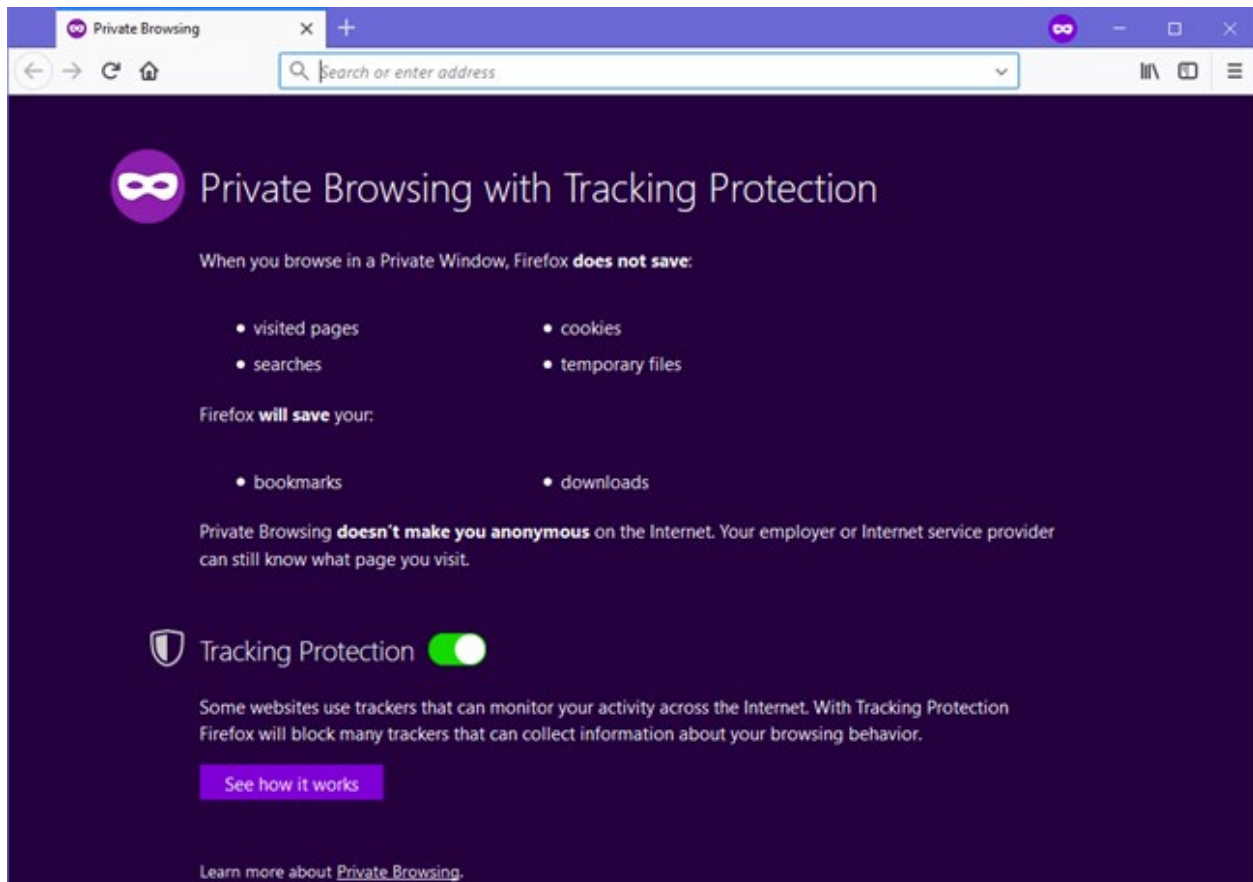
Private Browsing

Search or enter address

Private Browsing with Tracking Protection

When you browse in a Private Window, Firefox **does not save**:

- visited pages
- searches
- cookies
- temporary files

Firefox **will save** your:

- bookmarks
- downloads

Private Browsing **doesn't make you anonymous** on the Internet. Your employer or Internet service provider can still know what page you visit.

Tracking Protection

Some websites use trackers that can monitor your activity across the Internet. With Tracking Protection Firefox will block many trackers that can collect information about your browsing behavior.

See how it works

Learn more about Private Browsing.